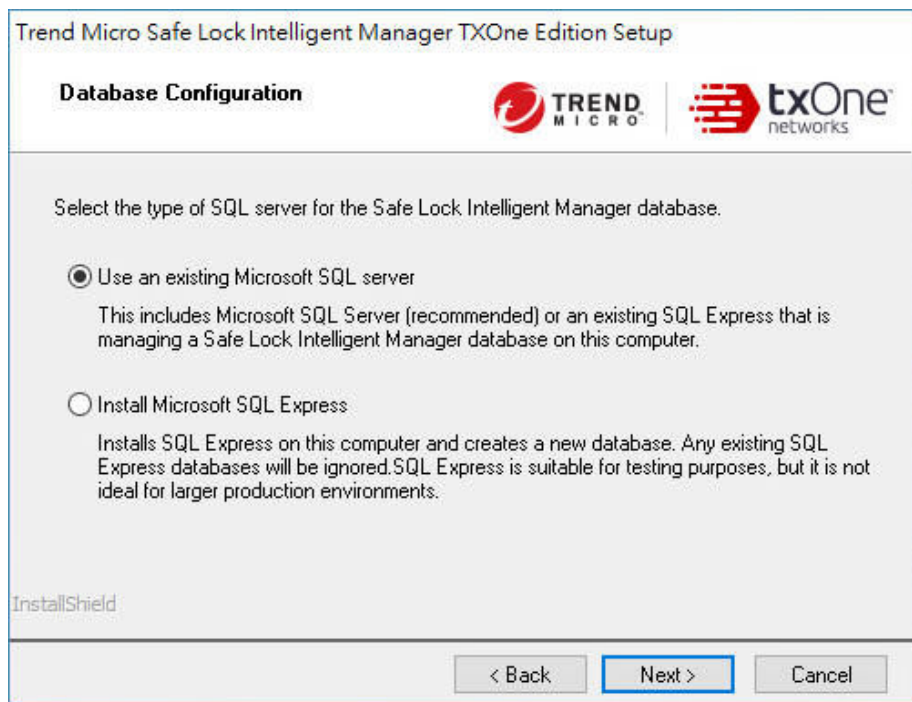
Trend Micro Safe Lock Intelligent Manager TXOne Edition Setup

Database Configuration

TREND MICRO

txOne networks

Select the type of SQL server for the Safe Lock Intelligent Manager database.

Use an existing Microsoft SQL server

This includes Microsoft SQL Server (recommended) or an existing SQL Express that is managing a Safe Lock Intelligent Manager database on this computer.

Install Microsoft SQL Express

Installs SQL Express on this computer and creates a new database. Any existing SQL Express databases will be ignored.SQL Express is suitable for testing purposes, but it is not ideal for larger production environments.

InstallShield

< Back

Next >

Cancel